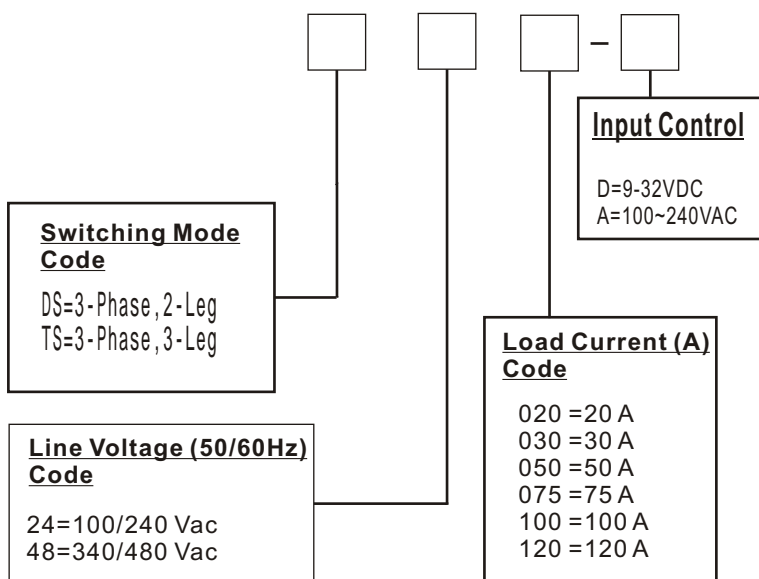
–

Input Control

D=9-32VDC
A=100~240VAC

Switching Mode Code

DS=3-Phase, 2-Leg
TS=3-Phase, 3-Leg

Load Current (A) Code

020 =20 A
030 =30 A
050 =50 A
075 =75 A
100 =100 A
120 =120 A

Line Voltage (50/60Hz) Code

24=100/240 Vac
48=340/480 Vac